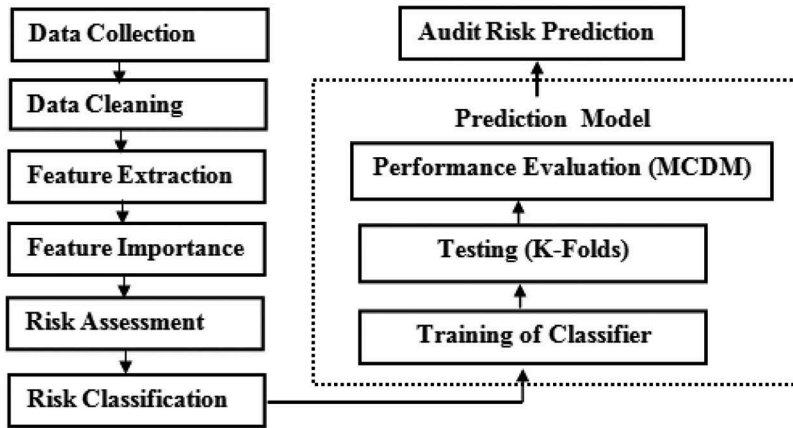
Data Collection

Data Cleaning

Feature Extraction

Feature Importance

Risk Assessment

Risk Classification

Audit Risk Prediction

Prediction Model

Performance Evaluation (MCDM)

Testing (K-Folds)

Training of Classifier